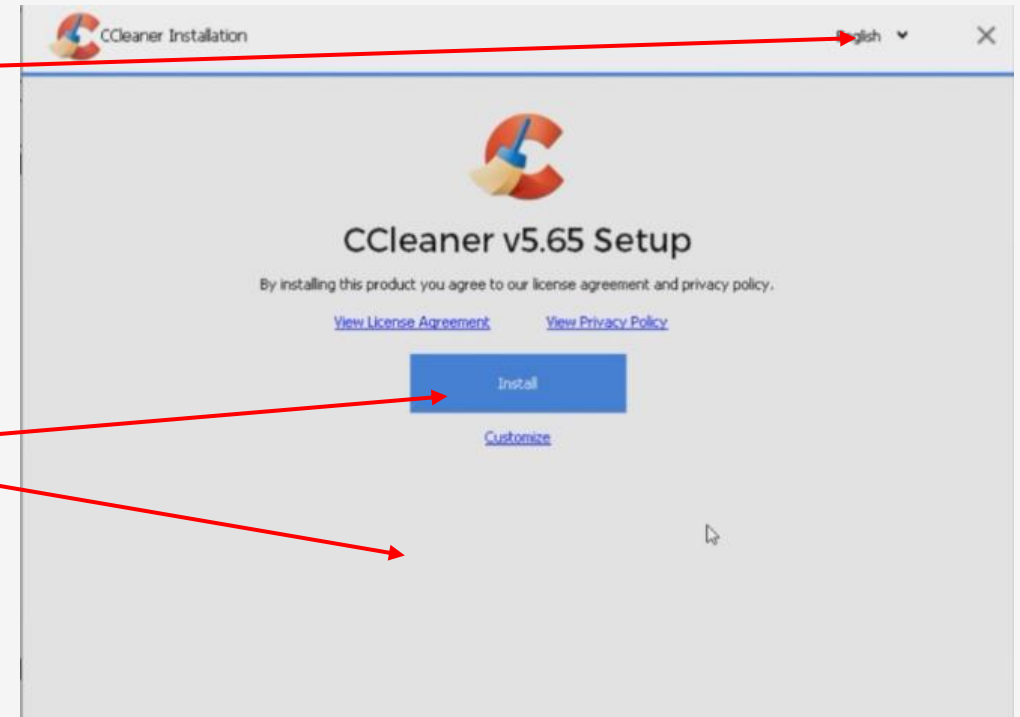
CCleaner Installation

English

CCleaner v5.65 Setup

By installing this product you agree to our license agreement and privacy policy.

View License Agreement

View Privacy Policy

Install

Customize